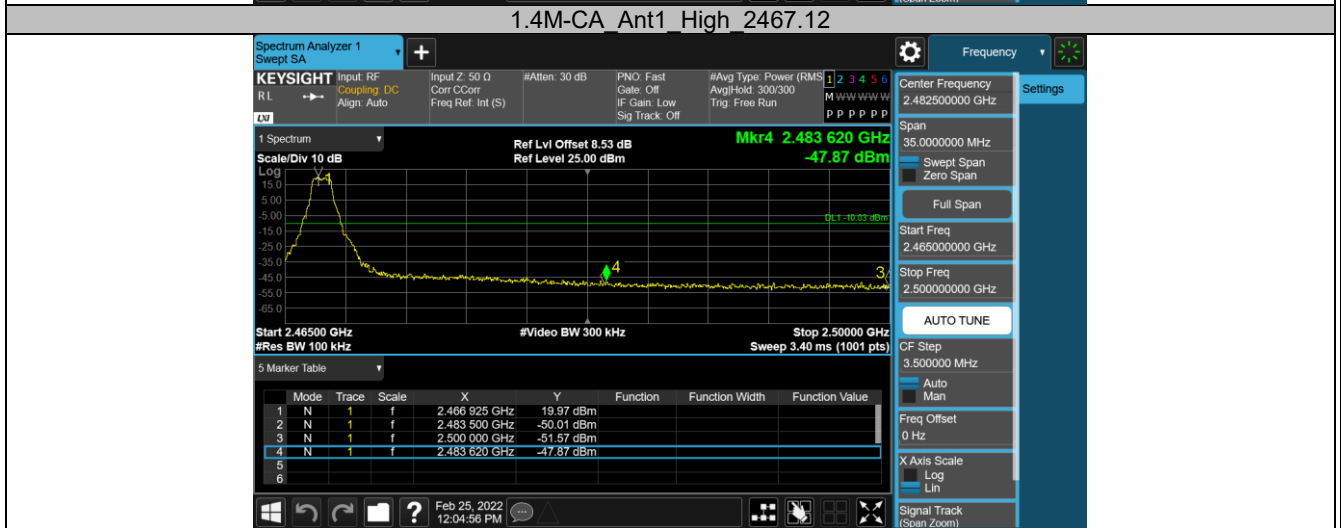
1.4M-CA_Ant1_High_2467.12

Spectrum Analyzer 1
Swept SA

Frequency

KEYSIGHT Input: RF
Coupling: DC
Align: Auto
RL

Input Z: 50 Ω
Corr CCorr
Freq Ref: Int (S)

#Atten: 30 dB

PNO: Fast
Gate: Off
IF Gain: Low
Sig Track: Off

#Avg Type: Power (RMS)
Avg|Hold: 300/300
Trig: Free Run

1 2 3 4 5 6
M WWWWW
P P P P P P

1 Spectrum
Scale/Div 10 dB
Log

Ref Lvl Offset 8.53 dB
Ref Level 25.00 dBm

Mkr4 2.483 620 GHz
-47.87 dBm

15.0
5.00
-5.00
-15.0
-25.0
-35.0
-45.0
-55.0
-65.0

DL1 -10.03 dBm

Start 2.46500 GHz
#Res BW 100 kHz
#Video BW 300 kHz
Stop 2.50000 GHz
Sweep 3.40 ms (1001 pts)

5 Marker Table

| | Mode | Trace | Scale | X | Y | Function | Function Width | Function Value |
|---|---|---|---|---|---|---|---|---|
| 1 | N | 1 | f | 2.466 925 GHz | 19.97 dBm | | | |
| 2 | N | 1 | f | 2.483 500 GHz | -50.01 dBm | | | |
| 3 | N | 1 | f | 2.500 000 GHz | -51.57 dBm | | | |
| 4 | N | 1 | f | 2.483 620 GHz | -47.87 dBm | | | |
| 5 | | | | | | | | |
| 6 | | | | | | | | |

Feb 25, 2022
12:04:56 PM

Center Frequency
2.482500000 GHz
Settings
Span
35.0000000 MHz
Swept Span
Zero Span
Full Span
Start Freq
2.465000000 GHz
Stop Freq
2.500000000 GHz
AUTO TUNE
CF Step
3.500000 MHz
Auto
Man
Freq Offset
0 Hz
X Axis Scale
Log
Lin
Signal Track
(Span Zoom)